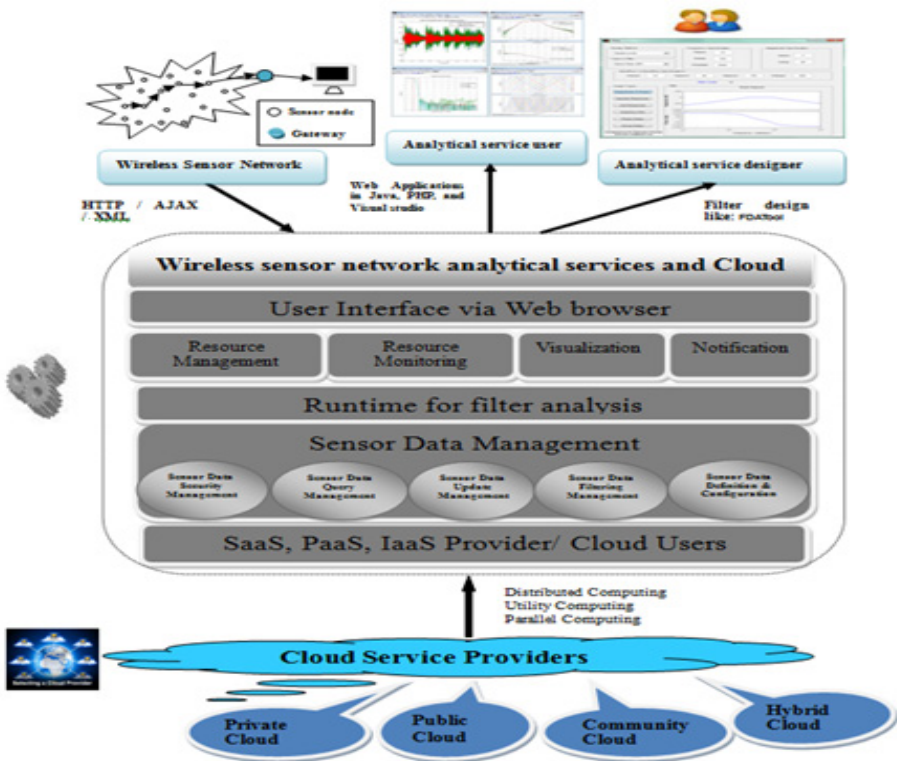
Sensor node

Gateway

Wireless Sensor Network

Analytical service user

Analytical service designer

HTTP / AJAX / XML

Web Application in Java, PHP, and Visual studio

Filter design like: FDATool

Wireless sensor network analytical services and Cloud

User Interface via Web browser

Resource Management

Resource Monitoring

Visualization

Notification

Runtime for filter analysis

Sensor Data Management

Sensor Data Security Management

Sensor Data Query Management

Sensor Data Update Management

Sensor Data Filtering Management

Sensor Data Definition & Configuration

SaaS, PaaS, IaaS Provider/ Cloud Users

Distributed Computing
Utility Computing
Parallel Computing

Selecting a Cloud Provider

Cloud Service Providers

Private Cloud

Public Cloud

Community Cloud

Hybrid Cloud